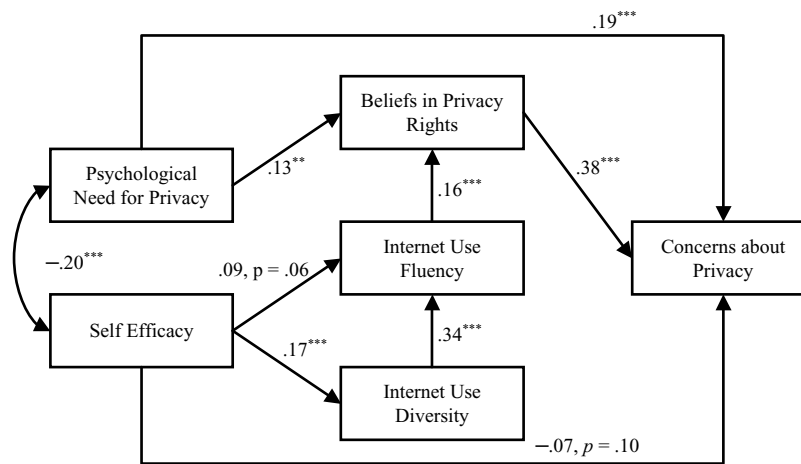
$.19^{***}$

Beliefs in Privacy Rights

Psychological Need for Privacy

$.13^{**}$

$.38^{***}$

$.16^{***}$

$-.20^{***}$

Internet Use Fluency

Concerns about Privacy

.09, p = .06

Self Efficacy

$.17^{***}$

$.34^{***}$

Internet Use Diversity

$-.07$, $p$ = .10